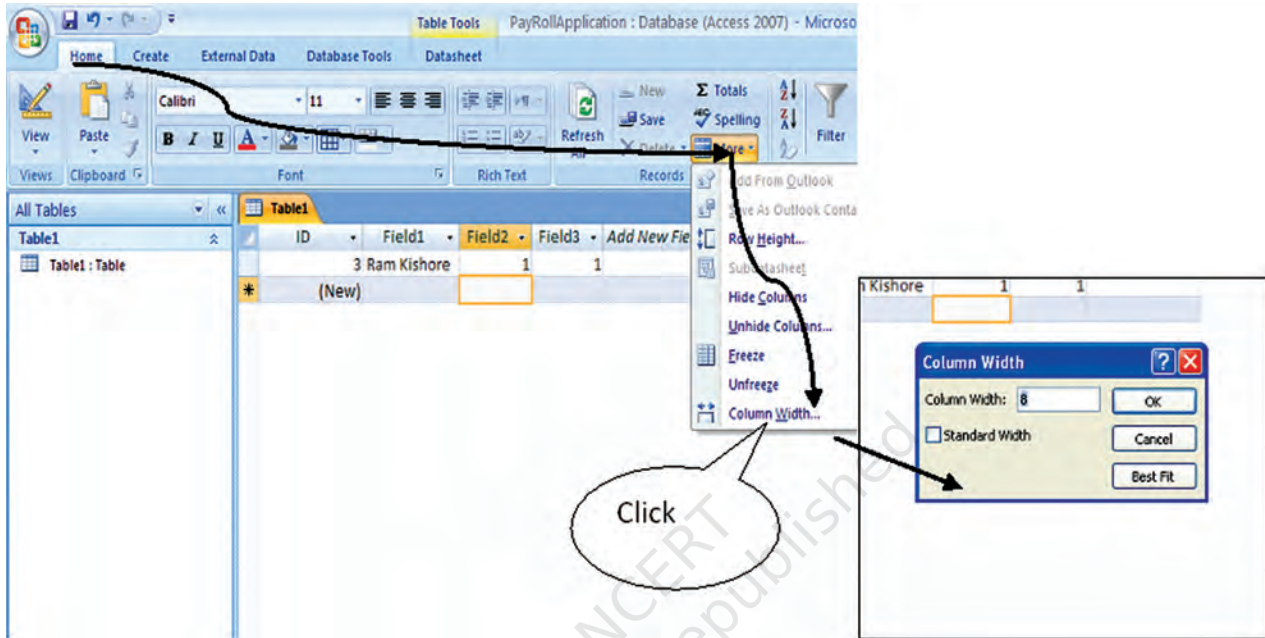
Table Tools PayRollApplication : Database (Access 2007) - Microso

Home Create External Data Database Tools Datasheet

View Paste Calibri 11 Refresh All New Save Delete Totals Spelling More Filter

Views Clipboard Font Rich Text Records

All Tables

Table1

Table1 : Table

Table1

| ID | Field1 | Field2 | Field3 | Add New Fie |
|---|---|---|---|---|
| 3 | Ram Kishore | 1 | 1 | |
| (New) | | | | |

Add From Outlook
Save As Outlook Conta
Row Height...
Subdatasheet
Hide Columns
Unhide Columns...
Freeze
Unfreeze
Column Width...

Click

n Kishore 1 1

Column Width
Column Width: 8
OK
Standard Width
Cancel
Best Fit

NCERT not to be republished